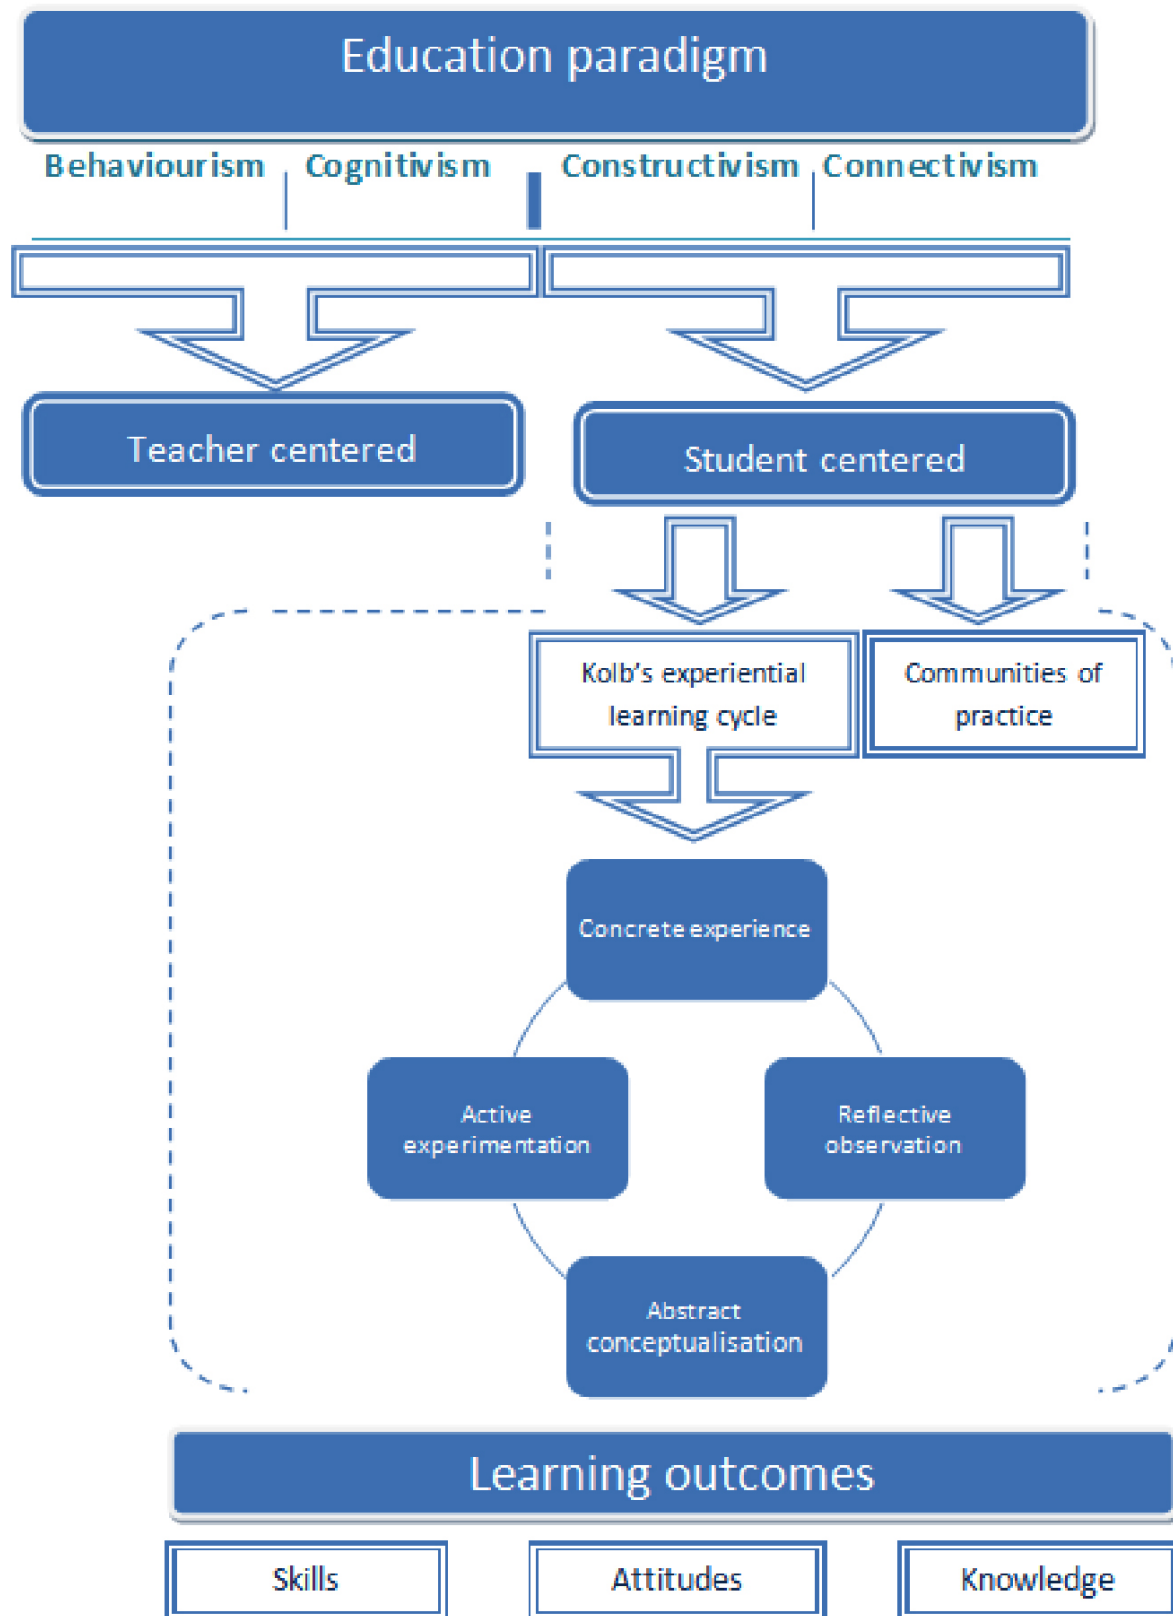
Education paradigm

Behaviourism | Cognitivism | Constructivism | Connectivism

Teacher centered

Student centered

Kolb's experiential learning cycle

Communities of practice

Concrete experience

Active experimentation

Reflective observation

Abstract conceptualisation

Learning outcomes

Skills

Attitudes

Knowledge